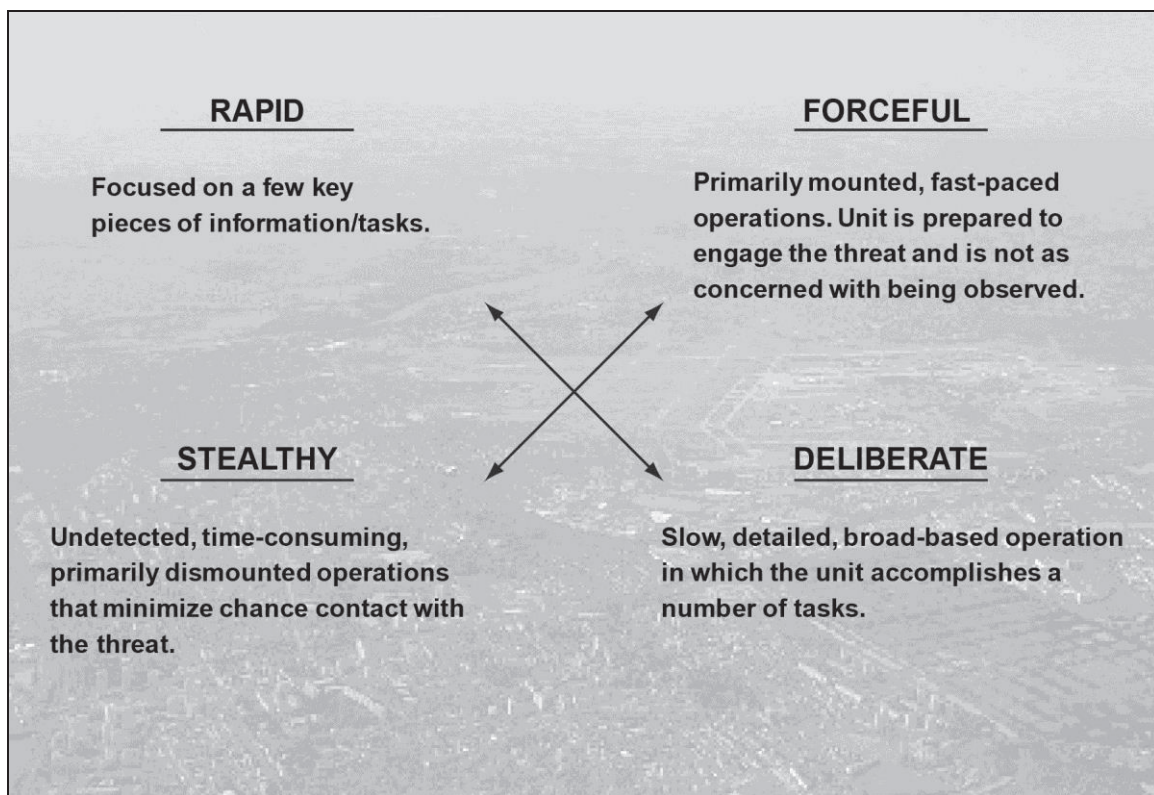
RAPID

Focused on a few key pieces of information/tasks.

FORCEFUL

Primarily mounted, fast-paced operations. Unit is prepared to engage the threat and is not as concerned with being observed.

STEALTHY

Undetected, time-consuming, primarily dismounted operations that minimize chance contact with the threat.

DELIBERATE

Slow, detailed, broad-based operation in which the unit accomplishes a number of tasks.